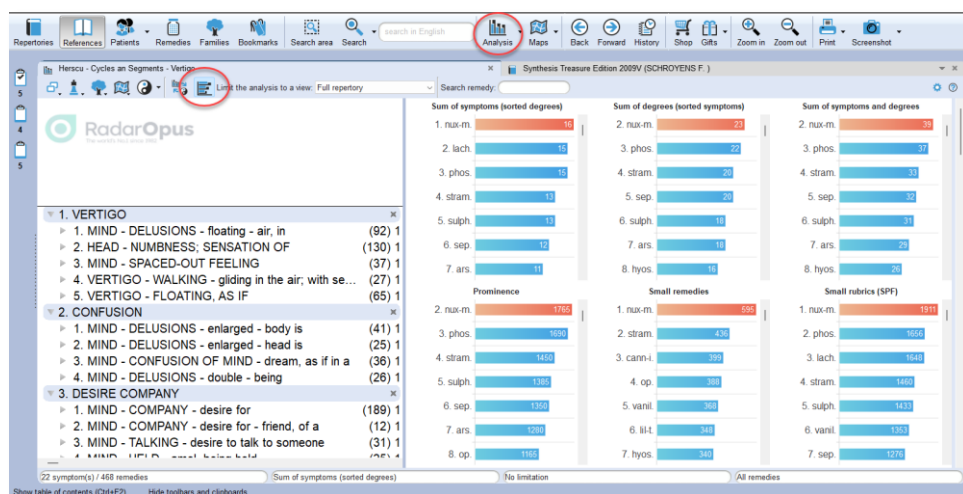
Repertories References Patients Remedies Families Bookmarks Search area Search search in English Analysis Maps Back Forward History Shop Gifts Zoom in Zoom out Print Screenshot

Herscu - Cycles an Segments - Vertigo
Synthesis Treasure Edition 2009V (SCHROYENS F.)

Limit the analysis to a view: Full repertory
Search remedy:

RadarOpus

1. VERTIGO
1. MIND - DELUSIONS - floating - air, in (92) 1
2. HEAD - NUMBNESS; SENSATION OF (130) 1
3. MIND - SPACED-OUT FEELING (37) 1
4. VERTIGO - WALKING - gliding in the air; with se... (27) 1
5. VERTIGO - FLOATING, AS IF (65) 1
2. CONFUSION
1. MIND - DELUSIONS - enlarged - body is (41) 1
2. MIND - DELUSIONS - enlarged - head is (25) 1
3. MIND - CONFUSION OF MIND - dream, as if in a (36) 1
4. MIND - DELUSIONS - double - being (26) 1
3. DESIRE COMPANY
1. MIND - COMPANY - desire for (189) 1
2. MIND - COMPANY - desire for - friend, of a (12) 1
3. MIND - TALKING - desire to talk to someone (31) 1

Sum of symptoms (sorted degrees)
1. nux-m. 16
2. lach. 15
3. phos. 15
4. stram. 13
5. sulph. 13
6. sep. 12
7. ars. 11

Sum of degrees (sorted symptoms)
2. nux-m. 23
3. phos. 22
4. stram. 20
5. sep. 20
6. sulph. 18
7. ars. 18
8. hyos. 16

Sum of symptoms and degrees
2. nux-m. 39
3. phos. 37
4. stram. 33
5. sep. 32
6. sulph. 31
7. ars. 29
8. hyos. 26

Prominence
2. nux-m. 1766
3. phos. 1690
4. stram. 1450
5. sulph. 1385
6. sep. 1350
7. ars. 1280
8. op. 1166

Small remedies
1. nux-m. 595
2. stram. 436
3. cann-i. 399
4. op. 388
5. vanil. 368
6. lil-t. 348
7. hyos. 340

Small rubrics (SPF)
1. nux-m. 1911
2. phos. 1656
3. lach. 1648
4. stram. 1460
5. sulph. 1433
6. vanil. 1353
7. sep. 1276

22 symptom(s) / 468 remedies
Sum of symptoms (sorted degrees)
No limitation
All remedies
Show table of contents (Ctrl+F2)
Hide toolbars and clipboards